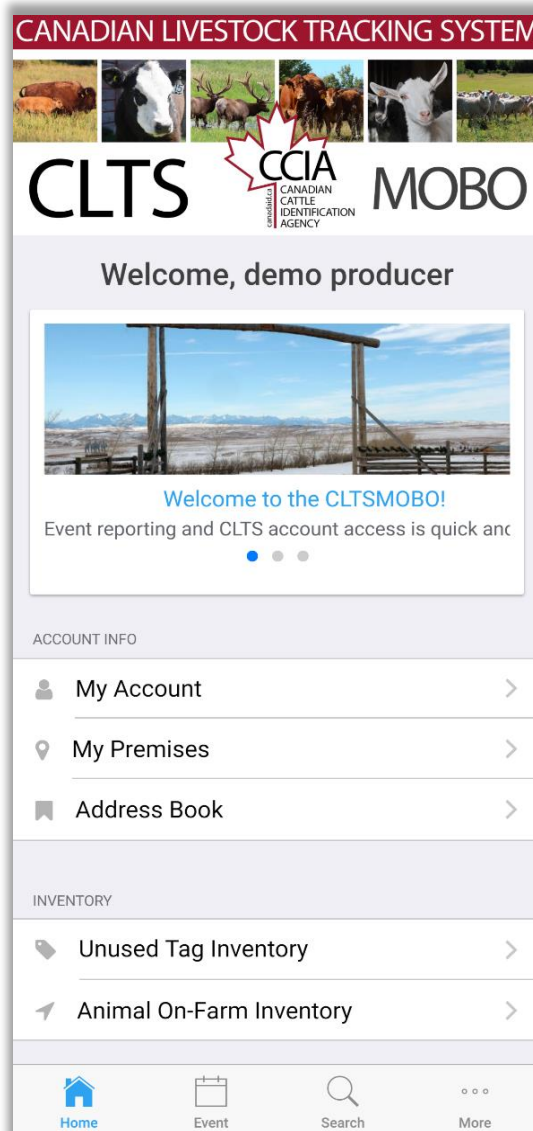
CANADIAN LIVESTOCK TRACKING SYSTEM

CLTS CCIA CANADIAN CATTLE IDENTIFICATION AGENCY canadaid.ca MOBO

Welcome, demo producer

Welcome to the CLTSMOBO!

Event reporting and CLTS account access is quick anc

ACCOUNT INFO

My Account

My Premises

Address Book

INVENTORY

Unused Tag Inventory

Animal On-Farm Inventory

Home Event Search More